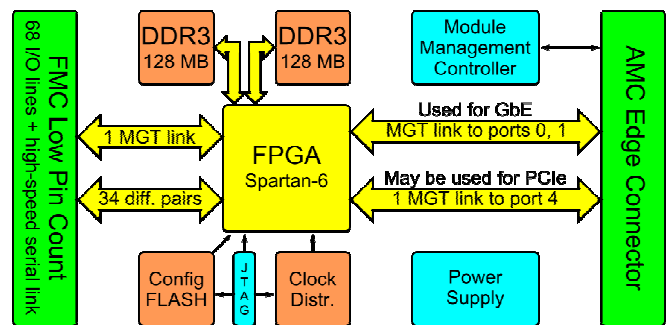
FMC Low Pin Count
68 I/O lines + high-speed serial link

DDR3
128 MB

DDR3
128 MB

Module Management Controller

AMC Edge Connector

1 MGT link

FPGA
Spartan-6

Used for GbE
MGT link to ports 0, 1

34 diff. pairs

May be used for PCIe
1 MGT link to port 4

Config FLASH

JTAG

Clock Distr.

Power Supply